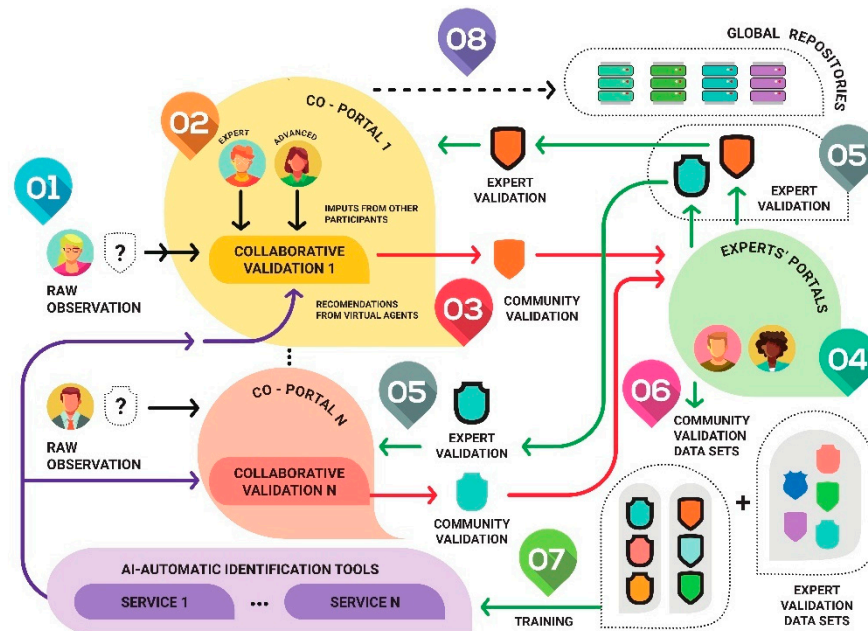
08

GLOBAL REPOSITORIES

02

CO - PORTAL 1

EXPERT

ADVANCED

01

?

RAW OBSERVATION

IMPUTS FROM OTHER PARTICIPANTS

COLLABORATIVE VALIDATION 1

RECOMENDATIONS FROM VIRTUAL AGENTS

EXPERT VALIDATION

05

EXPERT VALIDATION

EXPERTS' PORTALS

03

COMMUNITY VALIDATION

04

?

RAW OBSERVATION

05

CO - PORTAL N

EXPERT VALIDATION

COLLABORATIVE VALIDATION N

COMMUNITY VALIDATION

06

COMMUNITY VALIDATION DATA SETS

+

EXPERT VALIDATION DATA SETS

07

TRAINING

AI-AUTOMATIC IDENTIFICATION TOOLS

SERVICE 1

•••

SERVICE N